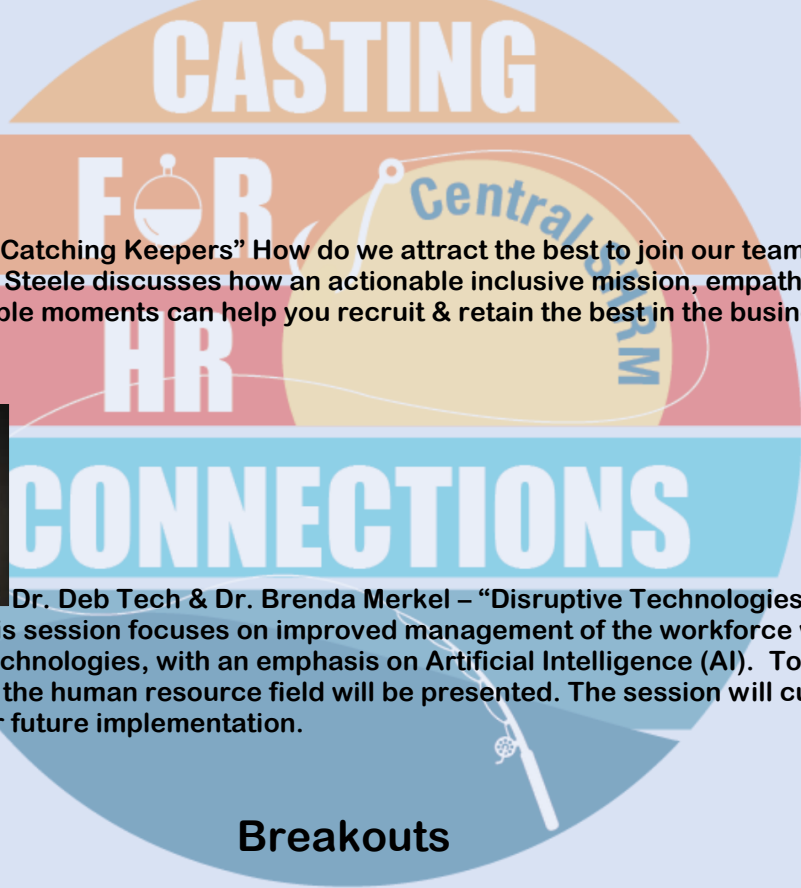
CASTING
FOR
HR
CONNECTIONS
Central SHRM

Catching Keepers" How do we attract the best to join our team Steele discusses how an actionable inclusive mission, empath ble moments can help you recruit & retain the best in the busin

Dr. Deb Tech & Dr. Brenda Merkel – "Disruptive Technologies s session focuses on improved management of the workforce chnologies, with an emphasis on Artificial Intelligence (AI). To the human resource field will be presented. The session will cu r future implementation.

Breakouts